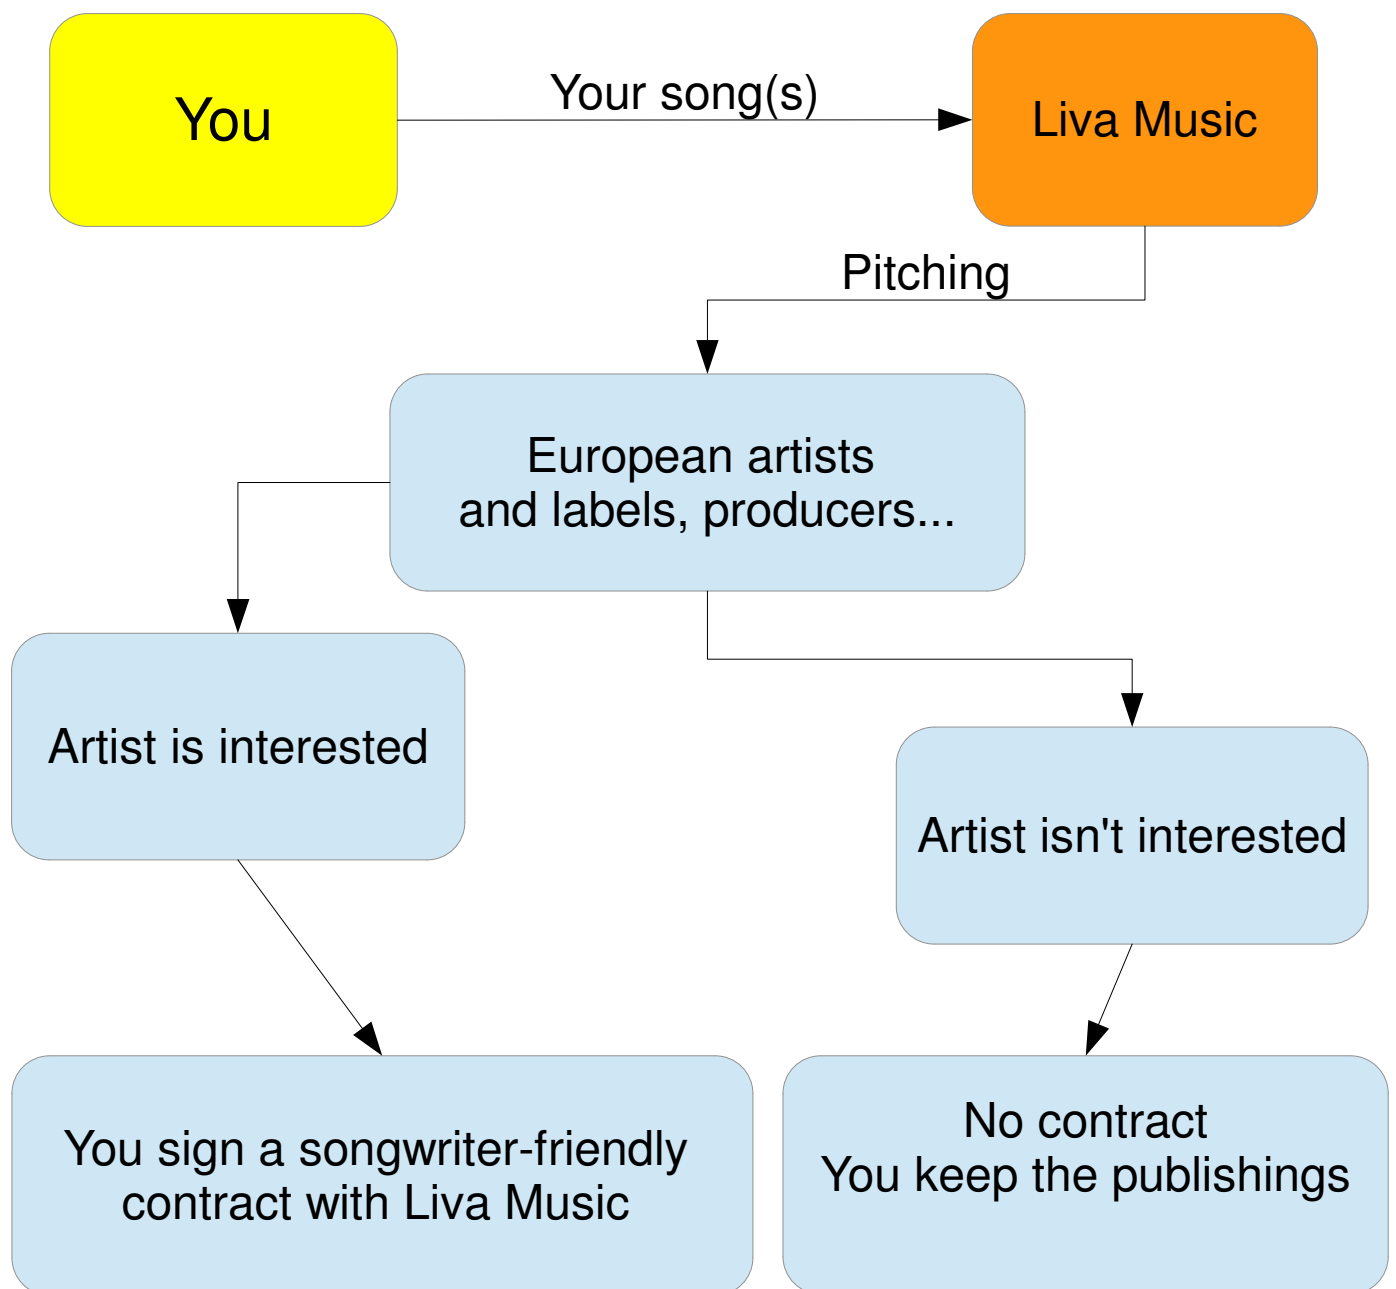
You

Your song(s)

Liva Music

Pitching

European artists
and labels, producers...

Artist is interested

Artist isn't interested

You sign a songwriter-friendly contract with Liva Music

No contract
You keep the publishings